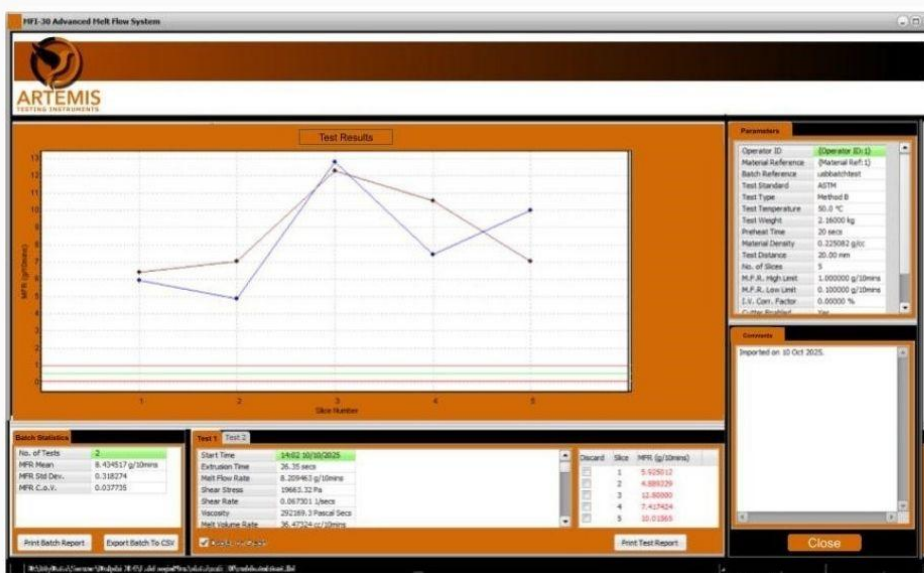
MFI-30 Advanced Melt Flow System

ARTEMIS
TESTING INSTRUMENTS

Test Results

MFR (g/10mins)

13
12
11
10
9
8
7
6
5
4
3
2
1
0

1 2 3 4 5
Slice Number

Parameters

| | |
|---|---|
| Operator ID | {Operator ID:1} |
| Material Reference | {Material Ref:1} |
| Batch Reference | usbbatchtest |
| Test Standard | ASTM |
| Test Type | Method B |
| Test Temperature | 50.0 °C |
| Test Weight | 2.16000 kg |
| Preheat Time | 20 secs |
| Material Density | 0.225082 g/cc |
| Test Distance | 20.00 mm |
| No. of Slices | 5 |
| M.F.R. High Limit | 1.000000 g/10mins |
| M.F.R. Low Limit | 0.100000 g/10mins |
| I.V. Corr. Factor | 0.00000 % |
| Cutter Enabled | Yes |

Comments

Imported on 10 Oct 2025.

Batch Statistics

| | |
|---|---|
| No. of Tests | 2 |
| MFR Mean | 8.434517 g/10mins |
| MFR Std Dev. | 0.318274 |
| MFR C.o.V. | 0.037735 |

Print Batch Report
Export Batch To CSV

Test 1 Test 2

| | |
|---|---|
| Start Time | 14:02 10/10/2025 |
| Extrusion Time | 26.35 secs |
| Melt Flow Rate | 8.209463 g/10mins |
| Shear Stress | 19663.32 Pa |
| Shear Rate | 0.067301 1/secs |
| Viscosity | 292169.3 Pascal Secs |
| Melt Volume Rate | 36.47324 cc/10mins |

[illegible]

| Discard | Slice | MFR (g/10mins) |
|---|---|---|
| | 1 | 5.925012 |
| | 2 | 4.889229 |
| | 3 | 12.80000 |
| | 4 | 7.417424 |
| | 5 | 10.01065 |

Print Test Report

Close

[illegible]